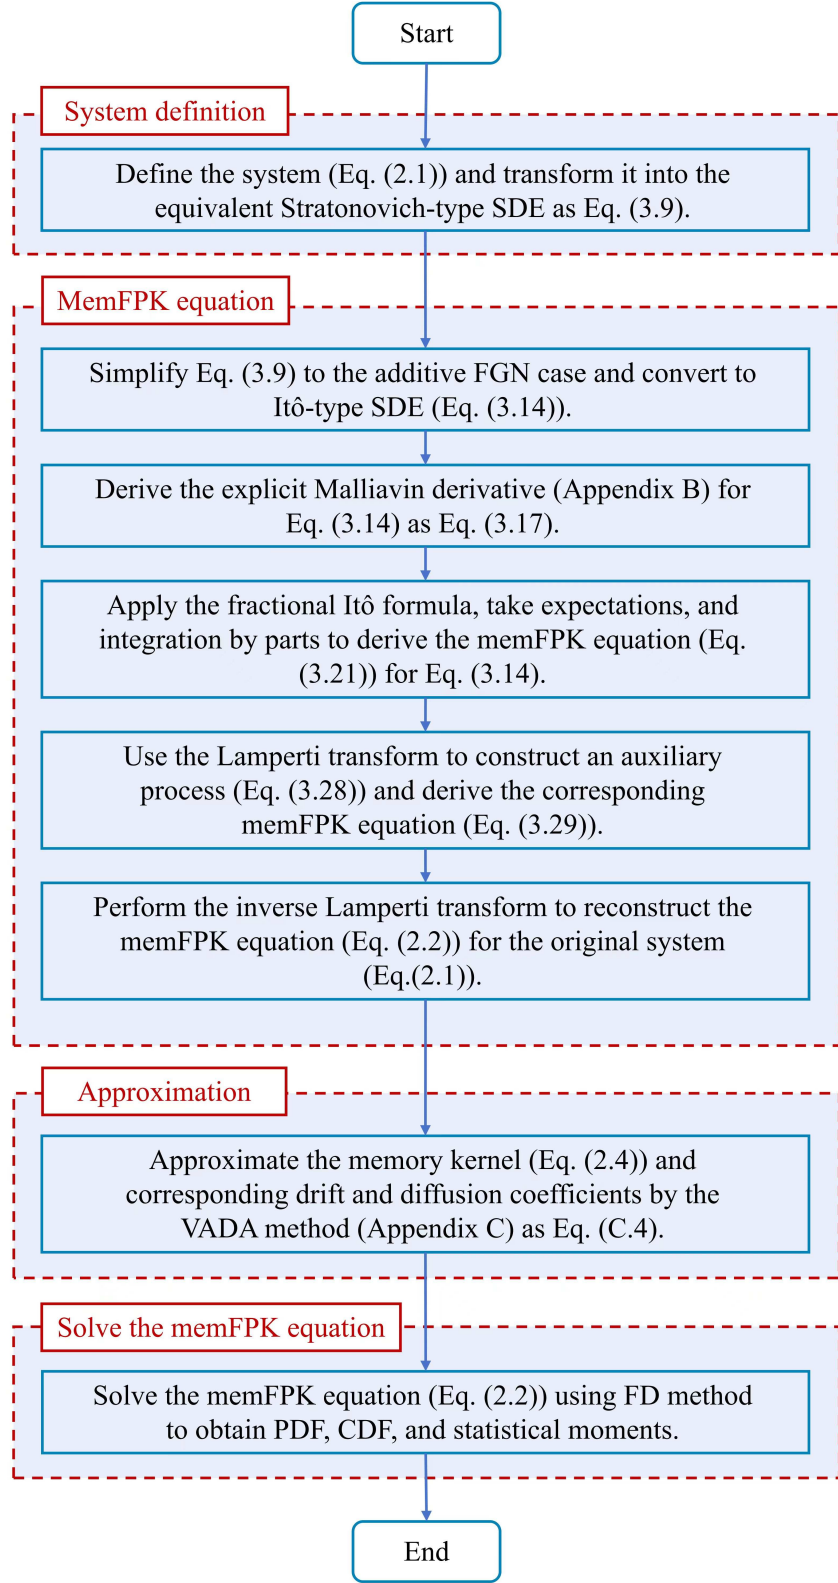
Start

System definition

Define the system (Eq. (2.1)) and transform it into the equivalent Stratonovich-type SDE as Eq. (3.9).

MemFPK equation

Simplify Eq. (3.9) to the additive FGN case and convert to Itô-type SDE (Eq. (3.14)).

Derive the explicit Malliavin derivative (Appendix B) for Eq. (3.14) as Eq. (3.17).

Apply the fractional Itô formula, take expectations, and integration by parts to derive the memFPK equation (Eq. (3.21)) for Eq. (3.14).

Use the Lamperti transform to construct an auxiliary process (Eq. (3.28)) and derive the corresponding memFPK equation (Eq. (3.29)).

Perform the inverse Lamperti transform to reconstruct the memFPK equation (Eq. (2.2)) for the original system (Eq.(2.1)).

Approximation

Approximate the memory kernel (Eq. (2.4)) and corresponding drift and diffusion coefficients by the VADA method (Appendix C) as Eq. (C.4).

Solve the memFPK equation

Solve the memFPK equation (Eq. (2.2)) using FD method to obtain PDF, CDF, and statistical moments.

End